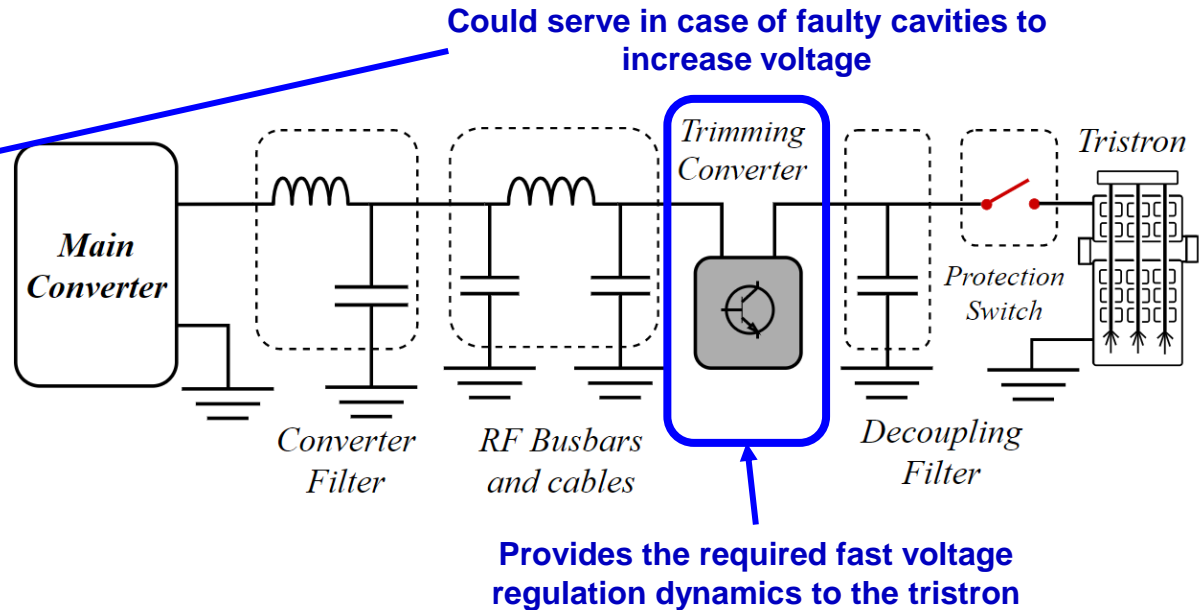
Could serve in case of faulty cavities to increase voltage

Trimming Converter

Tristron

Main Converter

Protection Switch

Converter Filter

RF Busbars and cables

Decoupling Filter

Provides the required fast voltage regulation dynamics to the tristron